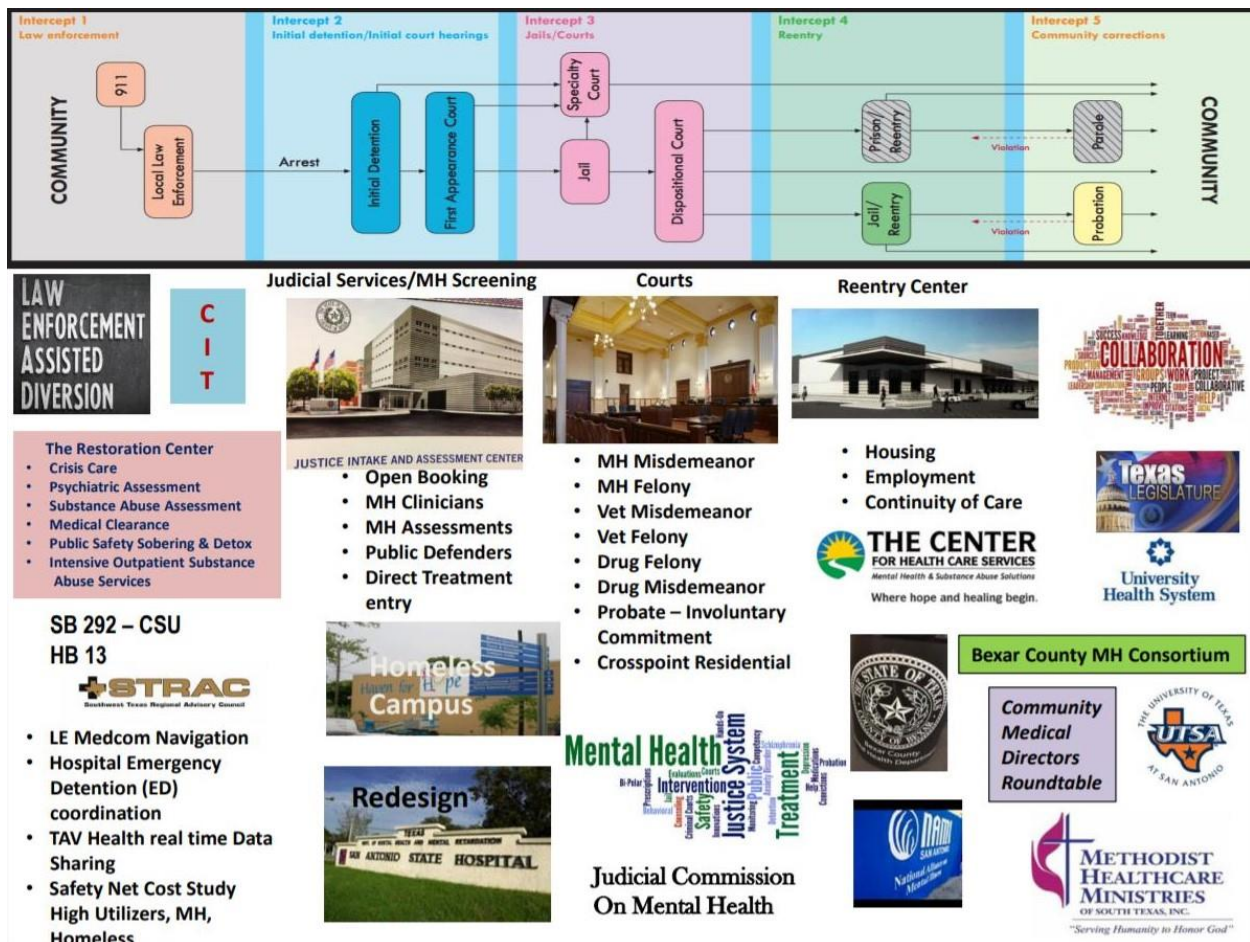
Intercept 1
Law enforcement

Intercept 2
Initial detention/Initial court hearings

Intercept 3
Jails/Courts

Intercept 4
Reentry

Intercept 5
Community corrections

COMMUNITY

911

Local Law Enforcement

Arrest

Initial Detention

First Appearance Court

Specialty Court

Jail

Dispositional Court

Prison Reentry

Violation

Parole

Jail/ Reentry

Violation

Probation

COMMUNITY

LAW ENFORCEMENT ASSISTED DIVERSION

C
I
T

The Restoration Center
- Crisis Care
- Psychiatric Assessment
- Substance Abuse Assessment
- Medical Clearance
- Public Safety Sobering & Detox
- Intensive Outpatient Substance Abuse Services

SB 292 – CSU
HB 13

STRAC
Southwest Texas Regional Advisory Council

- LE Medcom Navigation
- Hospital Emergency Detention (ED) coordination
- TAV Health real time Data Sharing
- Safety Net Cost Study High Utilizers, MH, Homeless

Judicial Services/MH Screening

JUSTICE INTAKE AND ASSESSMENT CENTER
- Open Booking
- MH Clinicians
- MH Assessments
- Public Defenders
- Direct Treatment entry

Homeless Campus
Haven for Hope

Redesign
TEXAS
SAN ANTONIO STATE HOSPITAL

Courts
- MH Misdemeanor
- MH Felony
- Vet Misdemeanor
- Vet Felony
- Drug Felony
- Drug Misdemeanor
- Probate – Involuntary Commitment
- Crosspoint Residential

Mental Health Justice System Intervention Treatment Public Safety

Judicial Commission On Mental Health

Reentry Center
- Housing
- Employment
- Continuity of Care

THE CENTER
FOR HEALTH CARE SERVICES
Mental Health & Substance Abuse Solutions
Where hope and healing begin.

COLLABORATION

Texas LEGISLATURE

University Health System

Bexar County MH Consortium

Community Medical Directors Roundtable

THE STATE OF TEXAS
COUNTY OF BEXAR

NAMI
SAN ANTONIO
National Alliance on Mental Illness

THE UNIVERSITY OF TEXAS
UTSA
AT SAN ANTONIO

METHODIST HEALTHCARE MINISTRIES
OF SOUTH TEXAS, INC.
"Serving Humanity to Honor God"